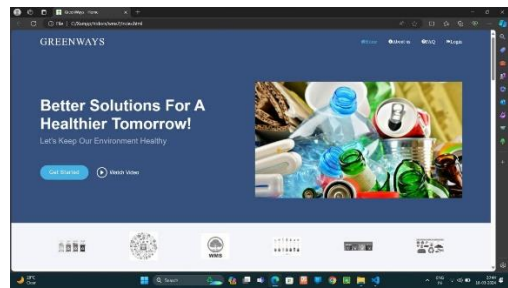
GreenWays - Home

File | C:/Users/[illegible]/index.html

GREENWAYS

Home
About us
FAQ
Login

Better Solutions For A Healthier Tomorrow!

Let's Keep Our Environment Healthy

Get Started

Watch Video

WMS

Search

ENG
IN

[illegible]
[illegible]